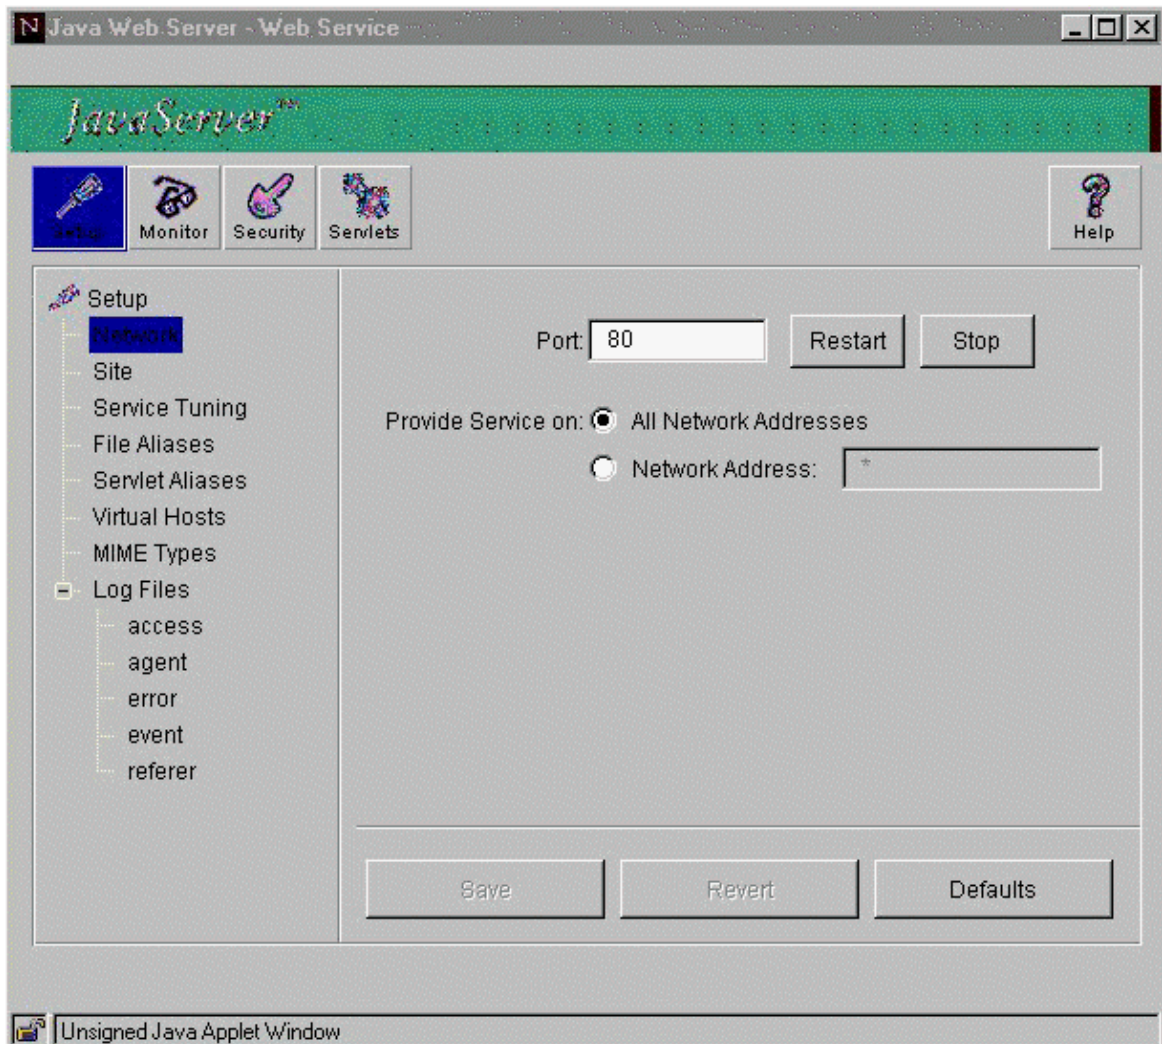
Java Web Server - Web Service

JavaServer™

Setup
Monitor
Security
Servlets
Help

Setup
Network
Site
Service Tuning
File Aliases
Servlet Aliases
Virtual Hosts
MIME Types
Log Files
access
agent
error
event
referer

Port: 80
Restart
Stop

Provide Service on: All Network Addresses
Network Address: *

Save
Revert
Defaults

Unsigned Java Applet Window